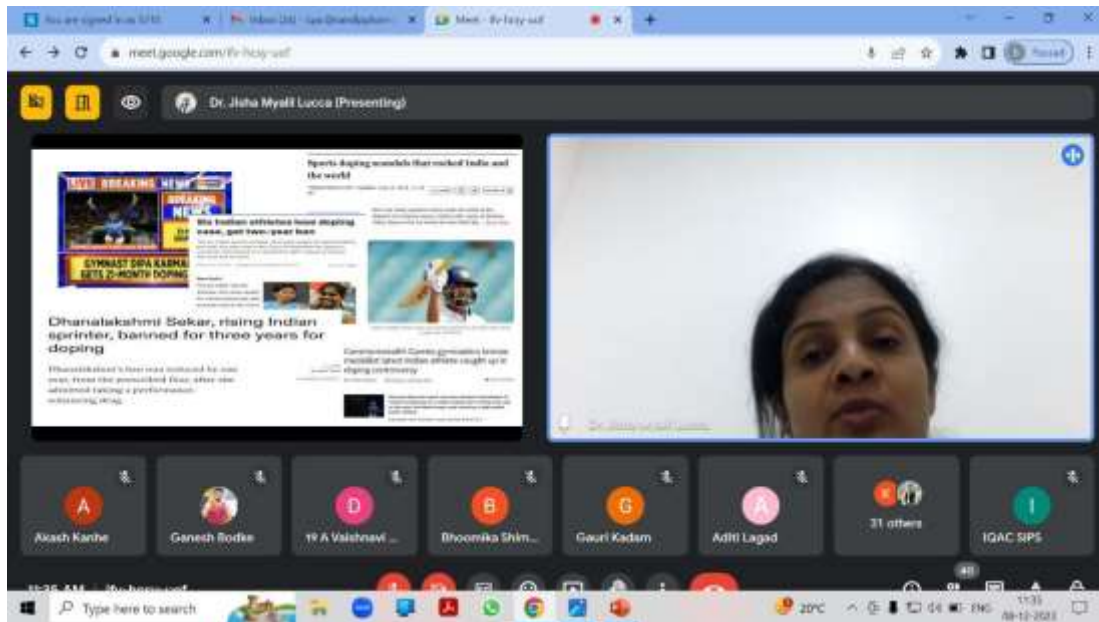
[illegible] | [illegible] | Meet - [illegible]

meet.google.com/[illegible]

Paused

Dr. Jisha Myalil Lucca (Presenting)

Sports doping scandals that rocked India and the world

LIVE BREAKING NEWS

BREAKING NEWS

GYMNAST DIPA KARMAKAR GETS 21-MONTH DOPING

Six Indian athletes hose doping case, get two-year ban

Dhanalakshmi Sekar, rising Indian sprinter, banned for three years for doping

Dhanalakshmi's ban was reduced by one year, from the prescribed four, after she admitted taking a performance-enhancing drug.

Commonwealth Games gymnastics bronze medallist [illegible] doping controversy

Akash Kanhe

Ganesh Rodke

19 A Vaishnavi ...

Bhoomika Shim...

Gauri Kadam

Aditi Lagad

31 others

IQAC SIPS

Type here to search

20°C

ENG

11:35
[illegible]